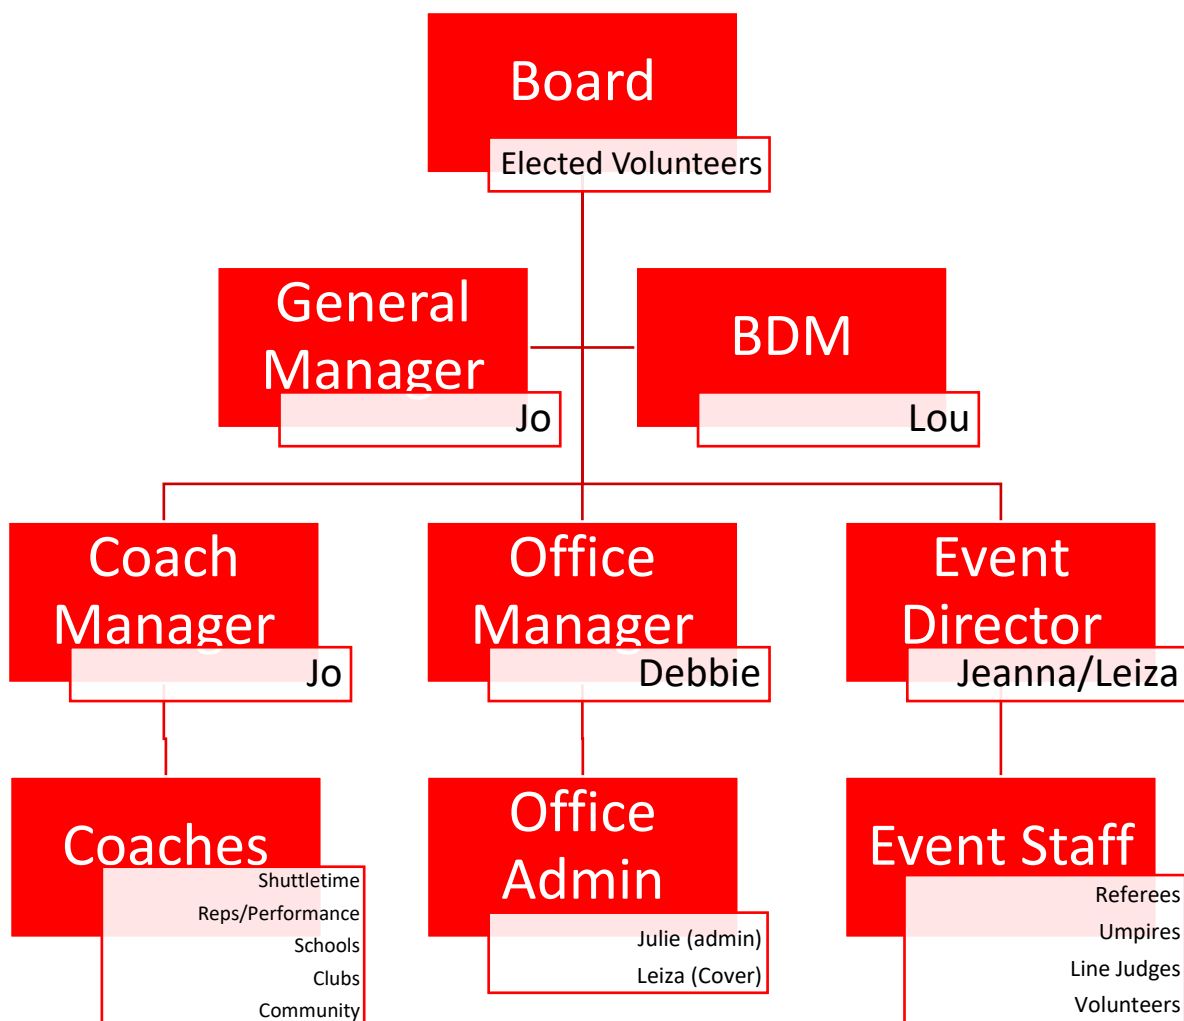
Board
Elected Volunteers

General Manager
Jo

BDM
Lou

Coach Manager
Jo

Office Manager
Debbie

Event Director
Jeanna/Leiza

Coaches
Shuttletime
Reps/Performance
Schools
Clubs
Community

Office Admin
Julie (admin)
Leiza (Cover)

Event Staff
Referees
Umpires
Line Judges
Volunteers